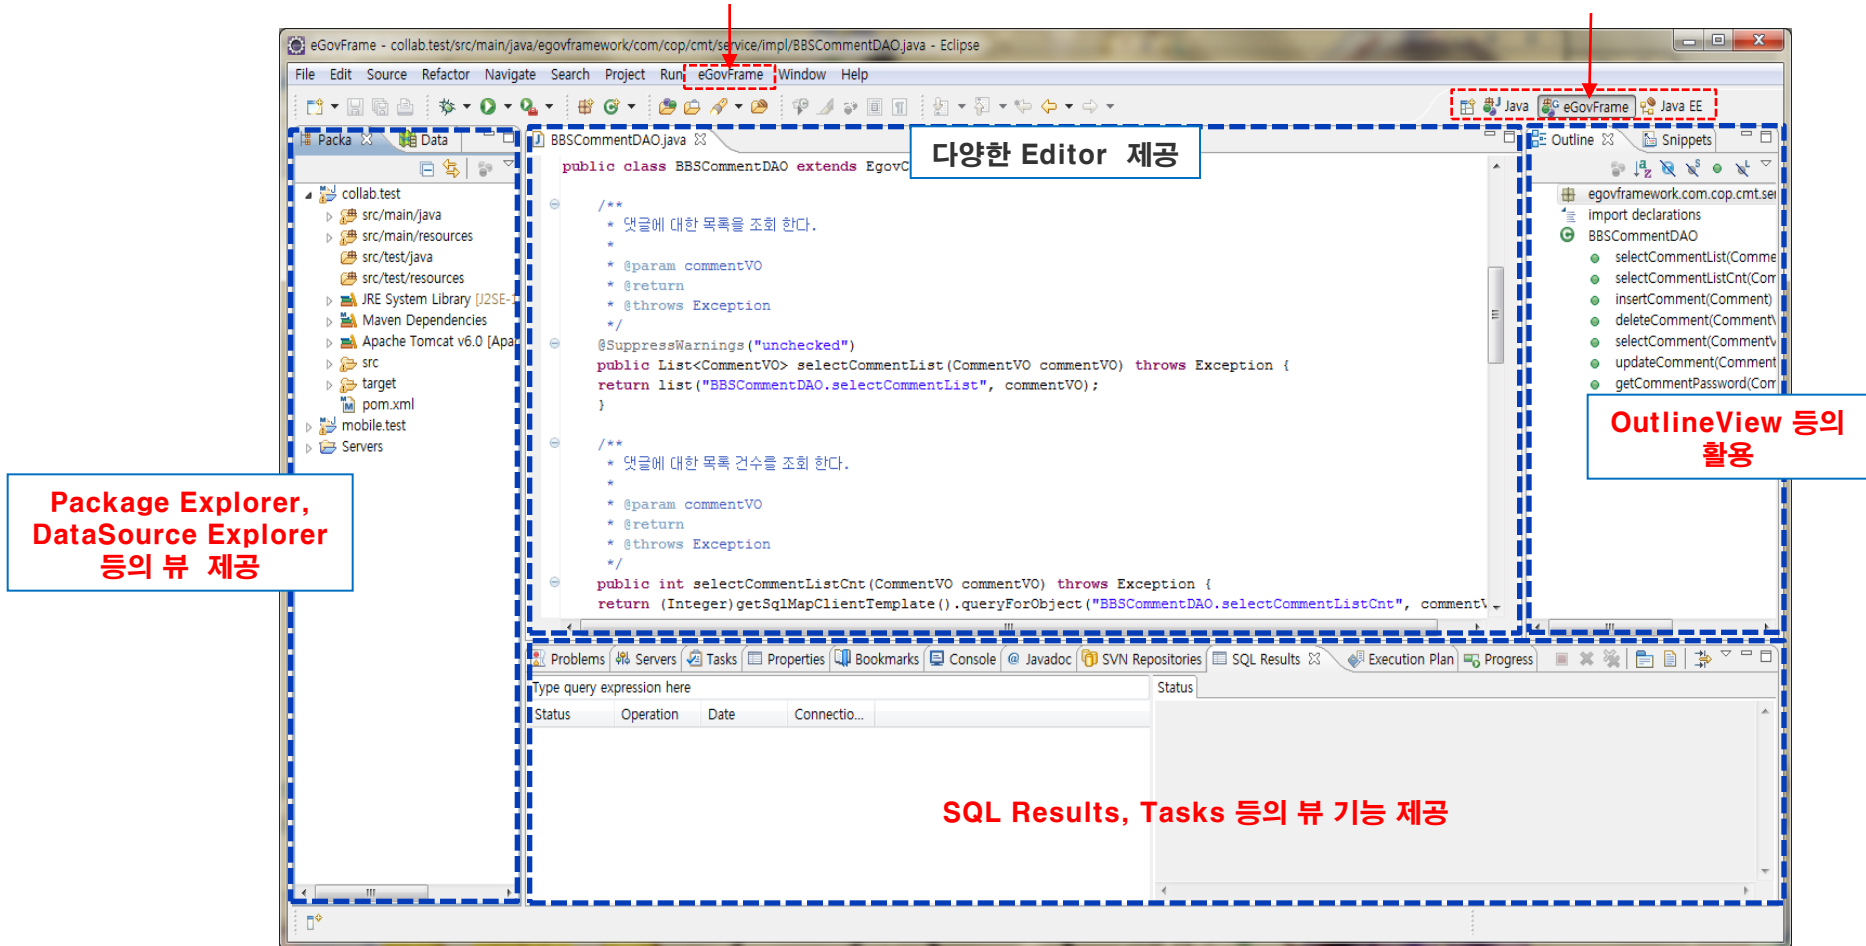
eGovFrame - collab.test/src/main/java/egovframework/com/cop/cmt/service/impl/BBSCommentDAO.java - Eclipse

File Edit Source Refactor Navigate Search Project Run eGovFrame Window Help

Java eGovFrame Java EE

Packa Data

collab.test
src/main/java
src/main/resources
src/test/java
src/test/resources
JRE System Library [J2SE-1
Maven Dependencies
Apache Tomcat v6.0 [Apa
src
target
pom.xml
mobile.test
Servers

Package Explorer, DataSource Explorer 등의 뷰 제공

BBSCommentDAO.java

다양한 Editor 제공

public class BBSCommentDAO extends EgovC

/**
* 댓글에 대한 목록을 조회 한다.
*
* @param commentVO
* @return
* @throws Exception
*/
@SuppressWarnings("unchecked")
public List<CommentVO> selectCommentList(CommentVO commentVO) throws Exception {
return list("BBSCommentDAO.selectCommentList", commentVO);
}

/**
* 댓글에 대한 목록 건수를 조회 한다.
*
* @param commentVO
* @return
* @throws Exception
*/
public int selectCommentListCnt(CommentVO commentVO) throws Exception {
return (Integer)getSqlMapClientTemplate().queryForObject("BBSCommentDAO.selectCommentListCnt", comment\

Outline Snippets

egovframework.com.cop.cmt.se
import declarations
BBSCommentDAO
selectCommentList(Comme
selectCommentListCnt(Com
insertComment(Comment)
deleteComment(Comment\
selectComment(Commentv
updateComment(Comment
getCommentPassword(Con

OutlineView 등의 활용

Problems Servers Tasks Properties Bookmarks Console Javadoc SVN Repositories SQL Results Execution Plan Progress

Type query expression here

Status

| Status | Operation | Date | Connectio... |
|---|---|---|---|

SQL Results, Tasks 등의 뷰 기능 제공